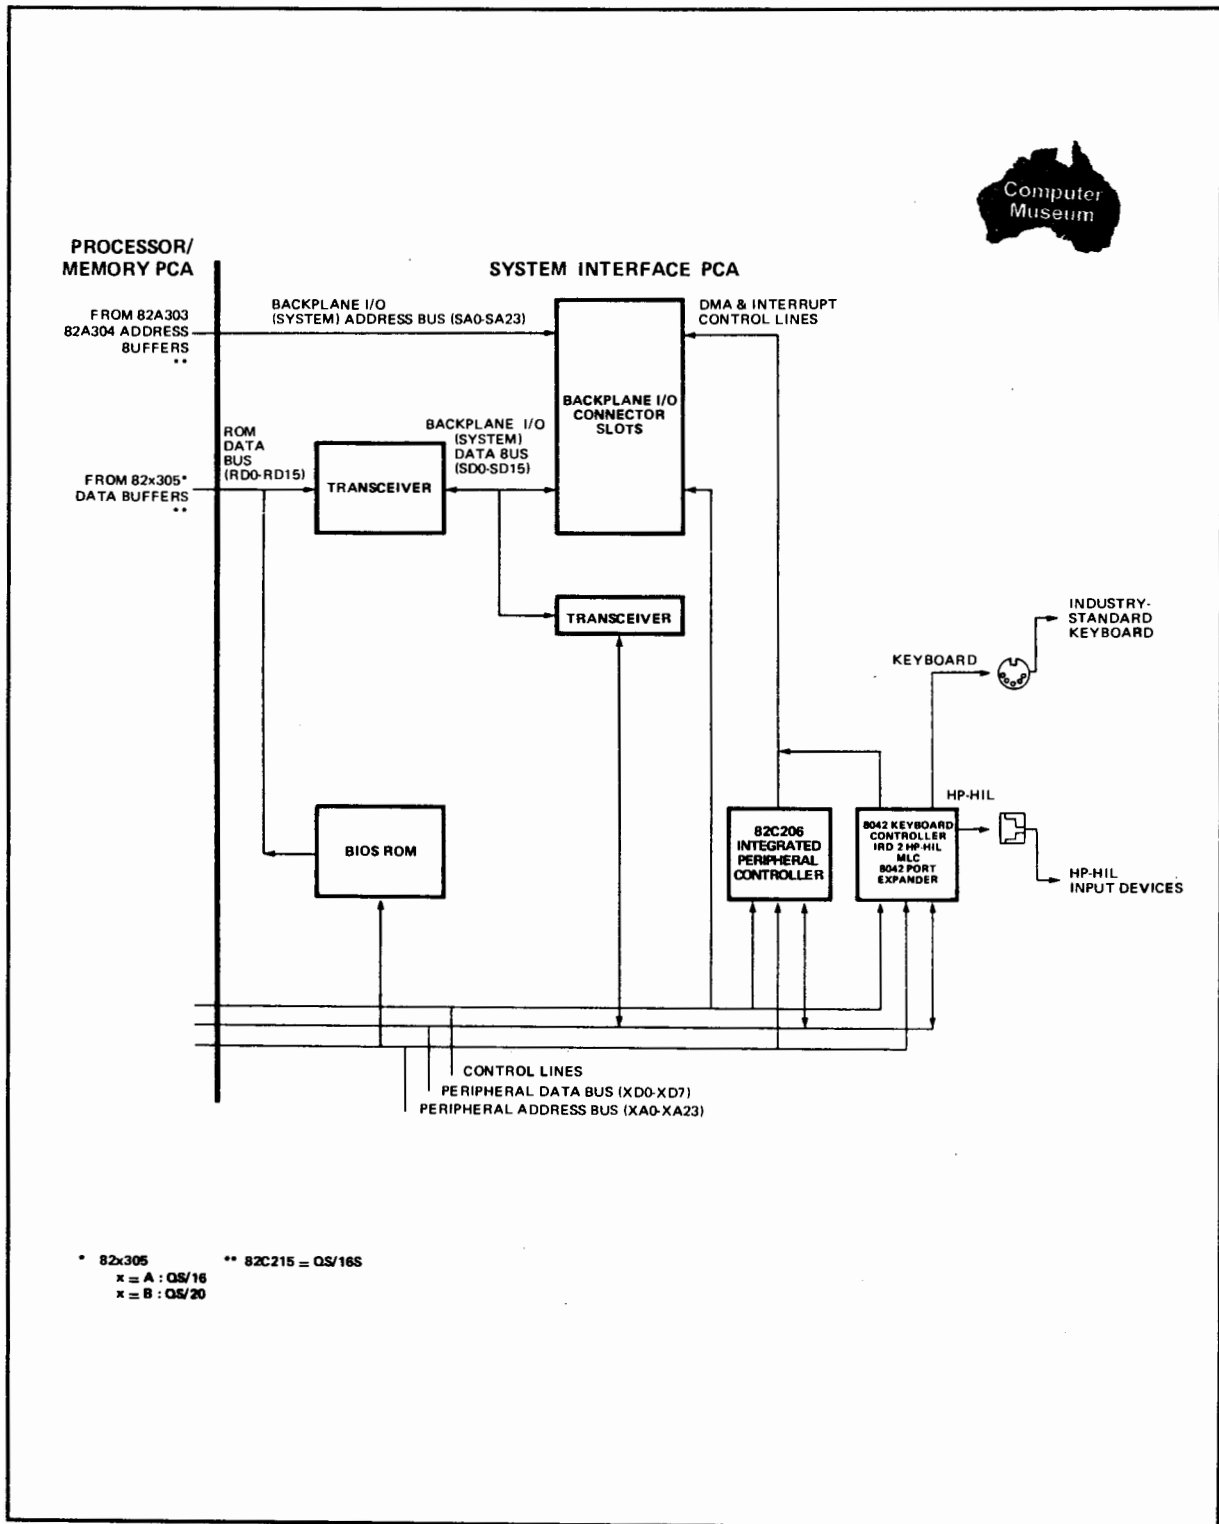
Computer Museum

PROCESSOR/ MEMORY PCA

SYSTEM INTERFACE PCA

FROM 82A303 82A304 ADDRESS 8UFFERS **

BACKPLANE I/O (SYSTEM) ADDRESS BUS (SA0-SA23)

DMA & INTERRUPT CONTROL LINES

BACKPLANE I/O CONNECTOR SLOTS

ROM DATA BUS (RD0-RD15)

BACKPLANE I/O (SYSTEM) DATA 8US (SD0-SD15)

FROM 82x305* DATA BUFFERS **

TRANSCEIVER

TRANSCEIVER

INDUSTRY-STANDARD KEYBOARD

KEYBOARD

HP-HIL

BIOS ROM

82C206 INTEGRATED PERIPHERAL CONTROLLER

8042 KEYBOARD CONTROLLER IRD 2 HP-HIL MLC 8042 PORT EXPANDER

HP-HIL INPUT DEVICES

CONTROL LINES
PERIPHERAL DATA BUS (XD0-XD7)
PERIPHERAL ADDRESS BUS (XA0-XA23)

* 82x305
x = A : QS/16
x = B : QS/20

** 82C215 = QS/16S